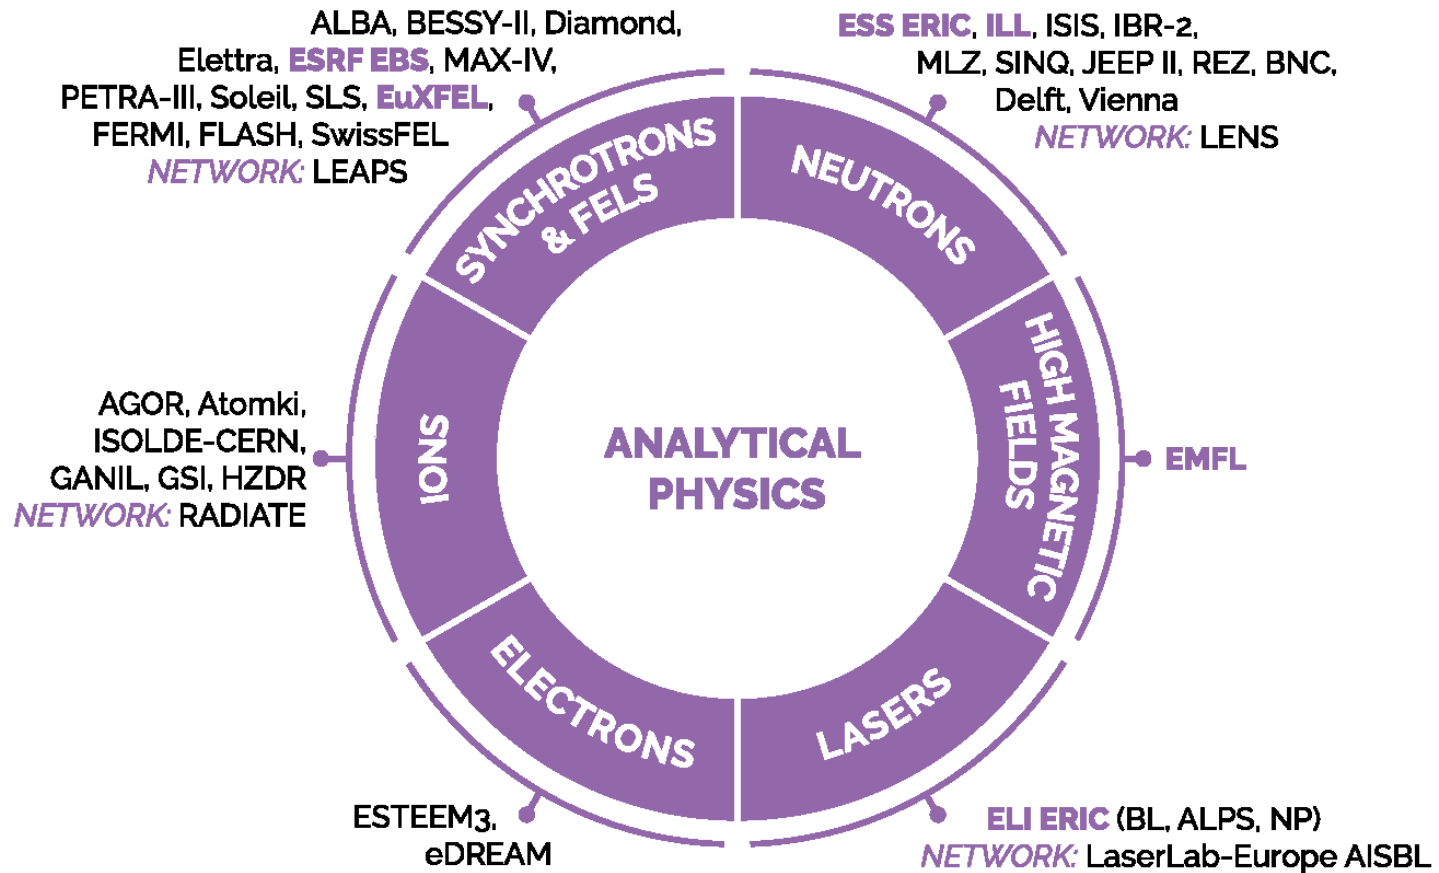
ALBA, BESSY-II, Diamond, Elettra, ESRF EBS, MAX-IV, PETRA-III, Soleil, SLS, EuXFEL, FERMI, FLASH, SwissFEL
NETWORK: LEAPS

ESS ERIC, ILL, ISIS, IBR-2, MLZ, SINQ, JEEP II, REZ, BNC, Delft, Vienna
NETWORK: LENS

SYNCHROTRONS & FELS

NEUTRONS

HIGH MAGNETIC FIELDS

EMFL

AGOR, Atomki, ISOLDE-CERN, GANIL, GSI, HZDR
NETWORK: RADIATE

IONS

ANALYTICAL PHYSICS

ELECTRONS

LASERS

ESTEEM3, eDREAM

ELI ERIC (BL, ALPS, NP)
NETWORK: LaserLab-Europe AISBL